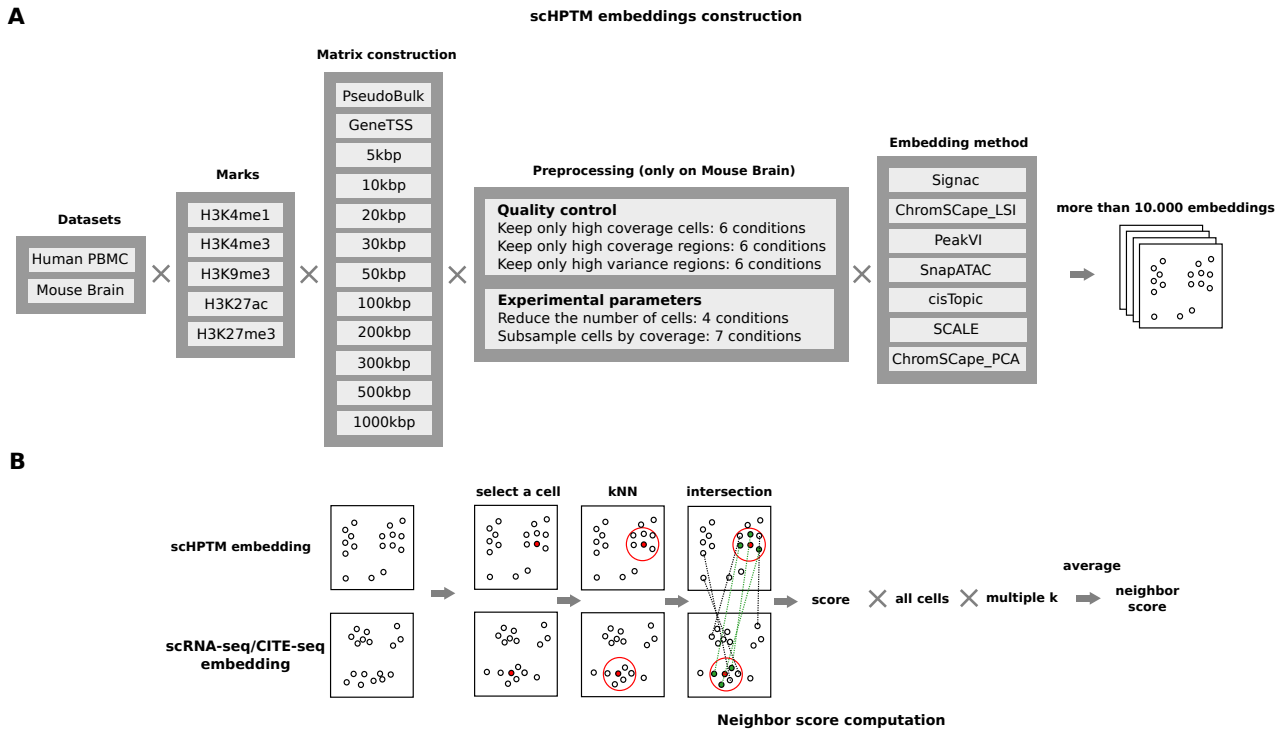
A

scHPTM embeddings construction

Datasets
Human PBMC
Mouse Brain

Marks
H3K4me1
H3K4me3
H3K9me3
H3K27ac
H3K27me3

Matrix construction
PseudoBulk
GeneTSS
5kbp
10kbp
20kbp
30kbp
50kbp
100kbp
200kbp
300kbp
500kbp
1000kbp

Preprocessing (only on Mouse Brain)
Quality control
Keep only high coverage cells: 6 conditions
Keep only high coverage regions: 6 conditions
Keep only high variance regions: 6 conditions
Experimental parameters
Reduce the number of cells: 4 conditions
Subsample cells by coverage: 7 conditions

Embedding method
Signac
ChromSCape_LSI
PeakVI
SnapATAC
cisTopic
SCALE
ChromSCape_PCA

more than 10.000 embeddings

B

scHPTM embedding

scRNA-seq/CITE-seq embedding

select a cell

kNN

intersection

score

all cells

multiple k

average

neighbor score

Neighbor score computation